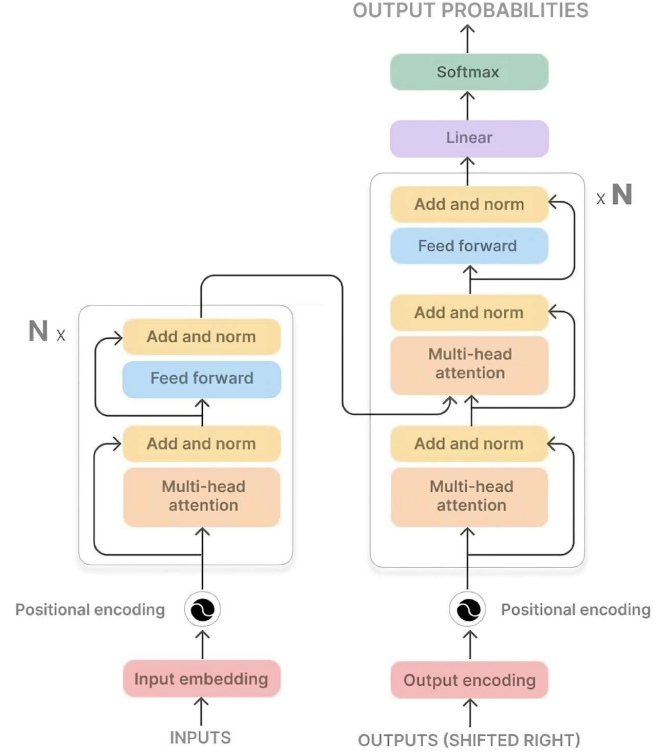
OUTPUT PROBABILITIES

Softmax

Linear

x N

Add and norm

Feed forward

Add and norm

Multi-head attention

Add and norm

Multi-head attention

N x

Add and norm

Feed forward

Add and norm

Multi-head attention

Positional encoding

Positional encoding

Input embedding

Output encoding

INPUTS

OUTPUTS (SHIFTED RIGHT)